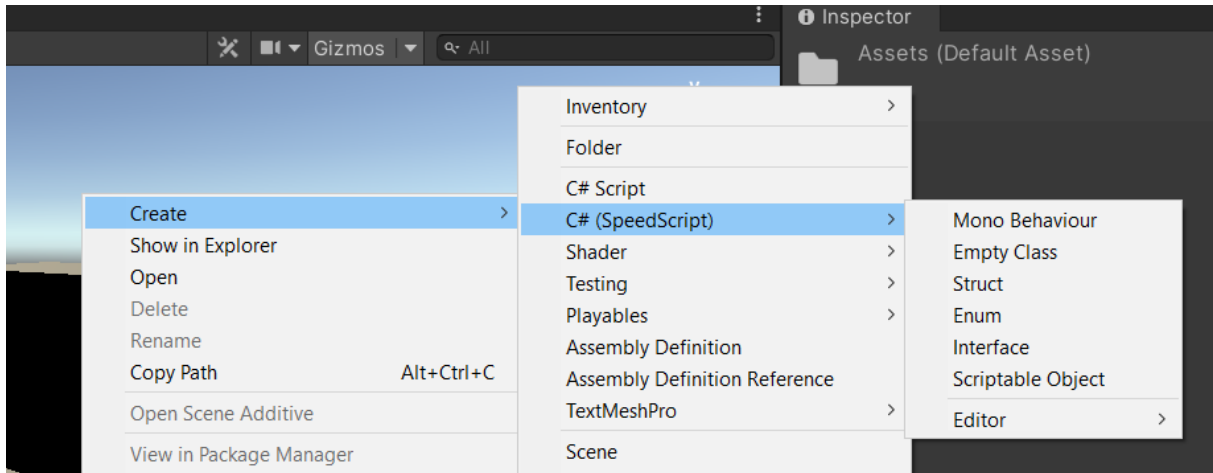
Gizmos
All
Inspector
Assets (Default Asset)

Create
Show in Explorer
Open
Delete
Rename
Copy Path Alt+Ctrl+C
Open Scene Additive
View in Package Manager

Inventory
Folder
C# Script
C# (SpeedScript)
Shader
Testing
Playables
Assembly Definition
Assembly Definition Reference
TextMeshPro
Scene

Mono Behaviour
Empty Class
Struct
Enum
Interface
Scriptable Object
Editor